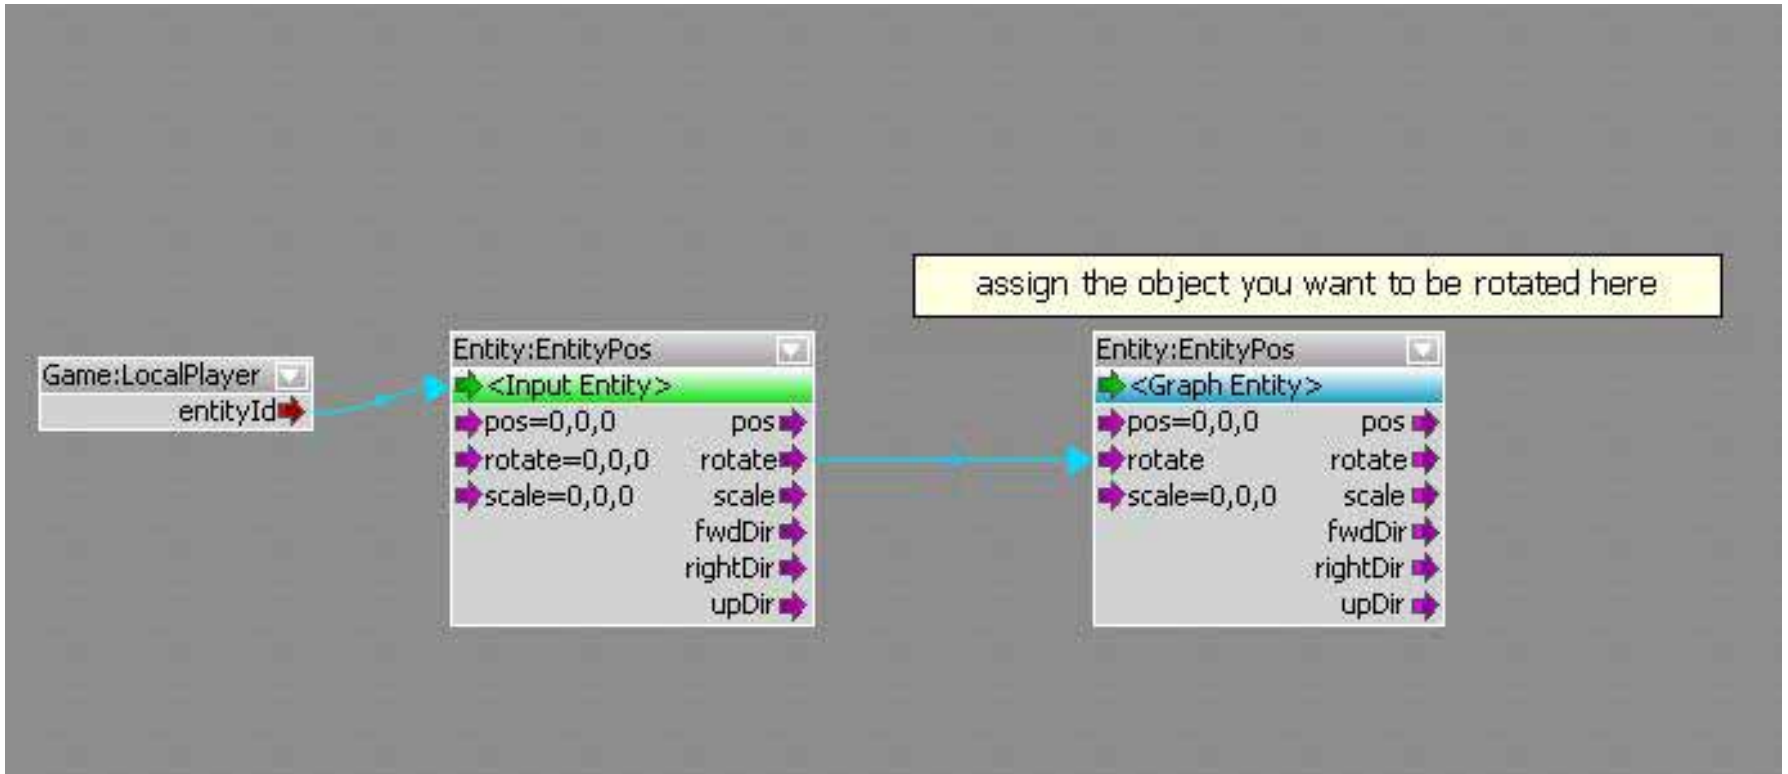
assign the object you want to be rotated here

Game:LocalPlayer
entityId

Entity:EntityPos
<Input Entity>
pos=0,0,0
rotate=0,0,0
scale=0,0,0
pos
rotate
scale
fwdDir
rightDir
upDir

Entity:EntityPos
<Graph Entity>
pos=0,0,0
rotate
scale=0,0,0
pos
rotate
scale
fwdDir
rightDir
upDir